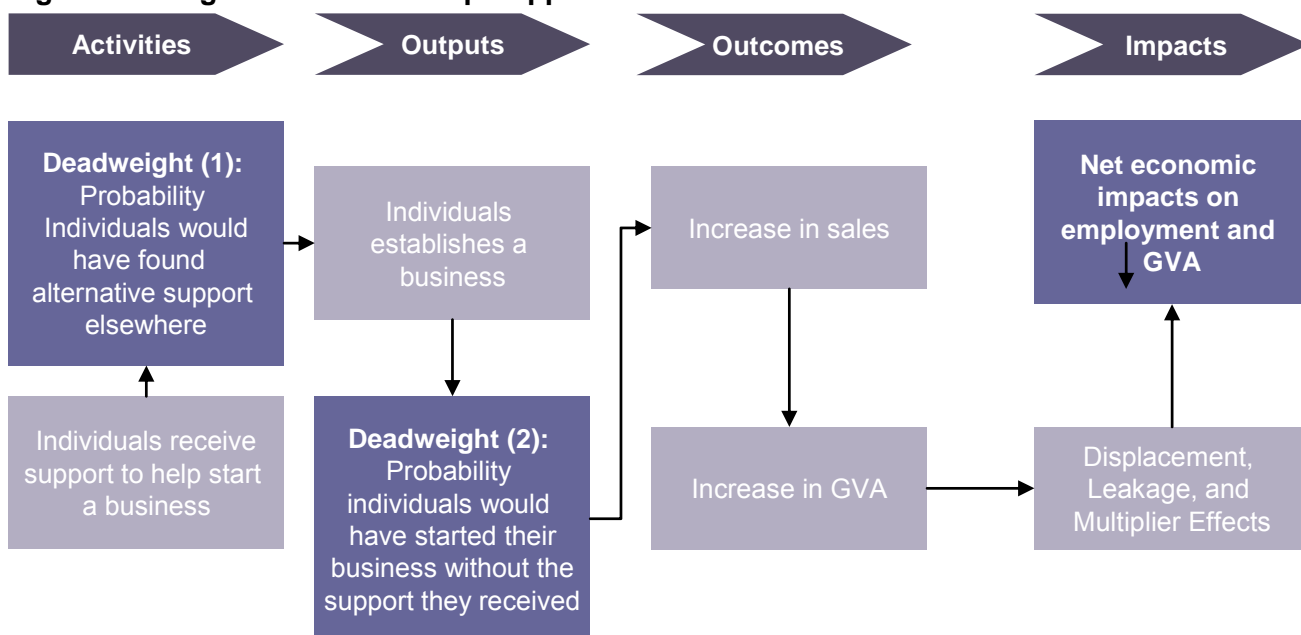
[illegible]

Activities

Outputs

Outcomes

Impacts

**Deadweight (1):** Probability Individuals would have found alternative support elsewhere

Individuals receive support to help start a business

Individuals establishes a business

**Deadweight (2):** Probability individuals would have started their business without the support they received

Increase in sales

Increase in GVA

**Net economic impacts on employment and GVA**

Displacement, Leakage, and Multiplier Effects